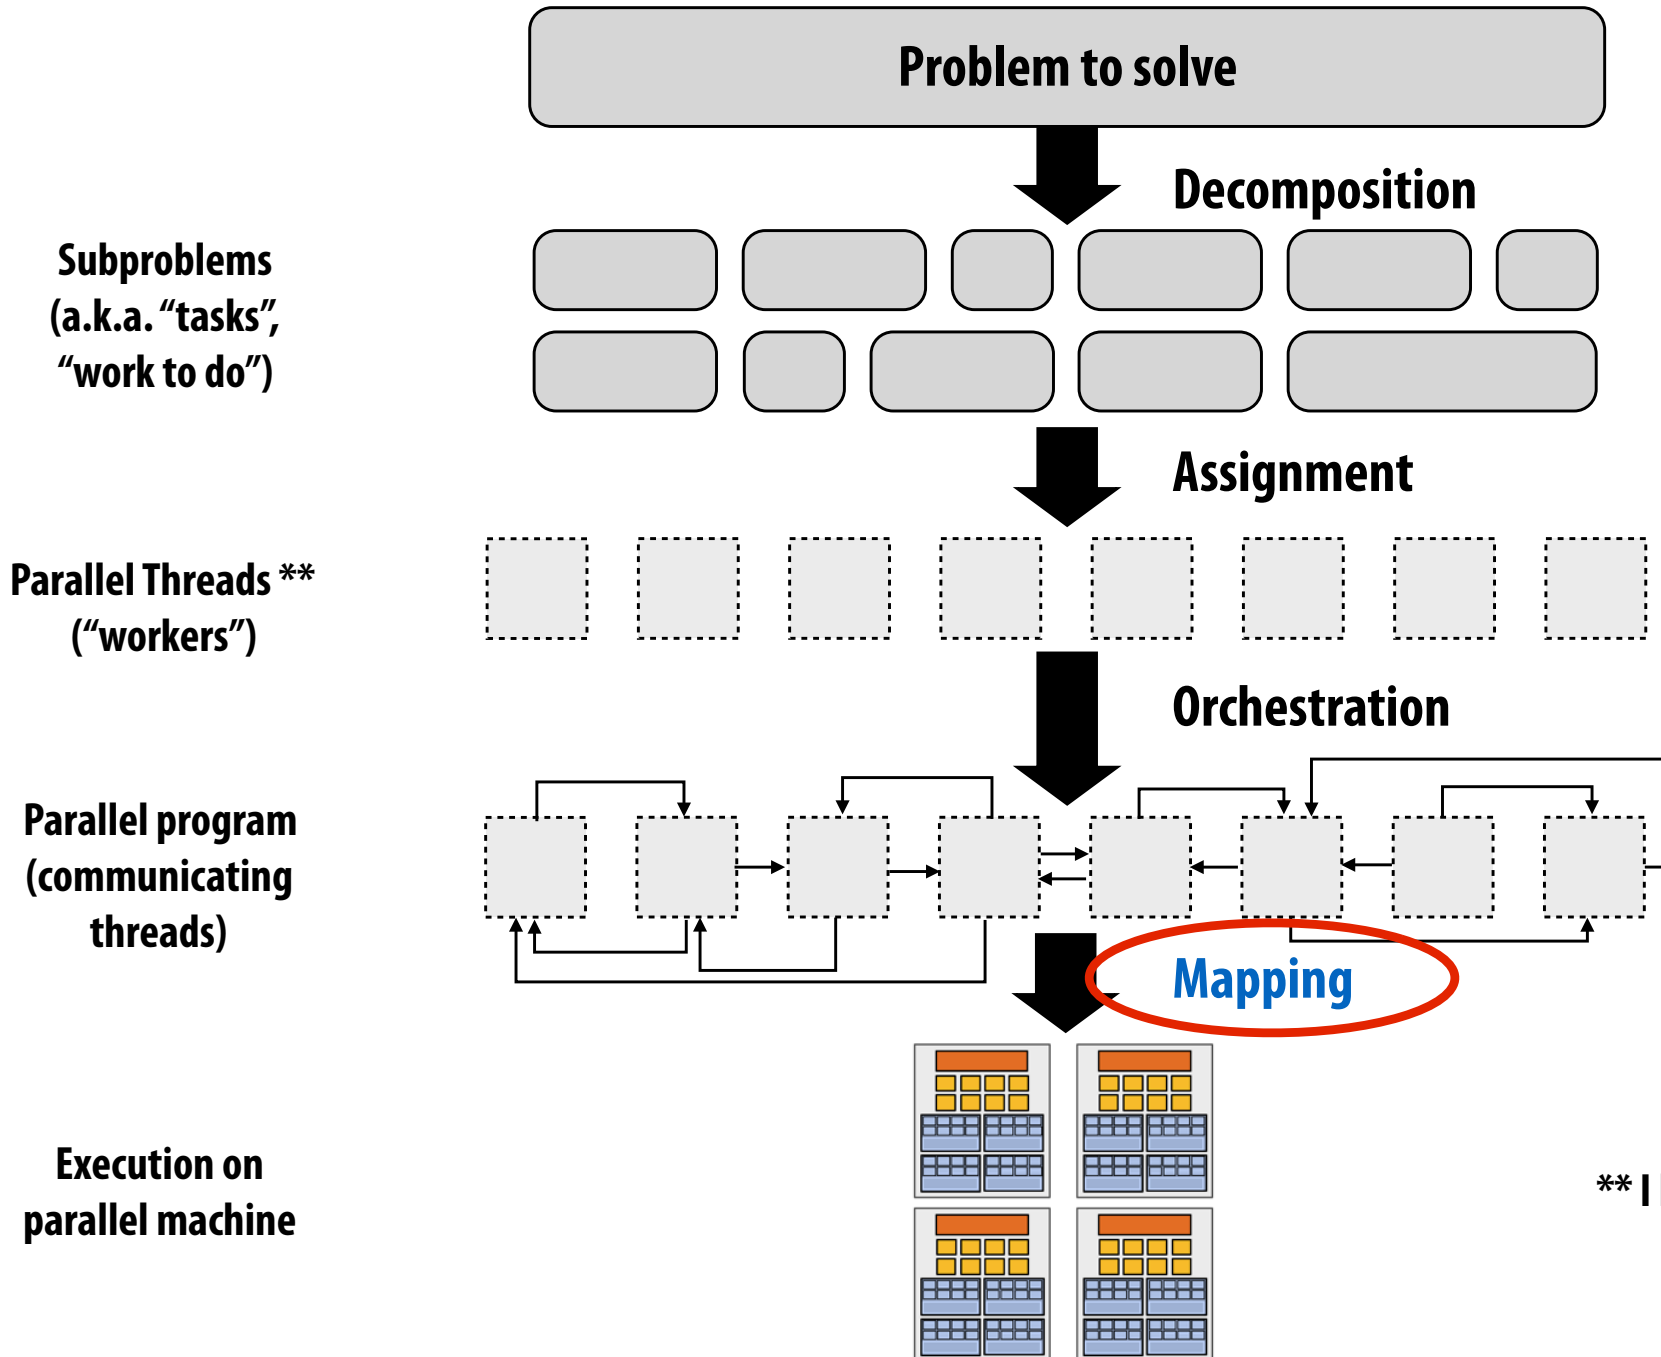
Problem to solve

Decomposition

Subproblems (a.k.a. "tasks", "work to do")

Assignment

Parallel Threads ** ("workers")

Orchestration

Parallel program (communicating threads)

Mapping

Execution on parallel machine

** I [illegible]